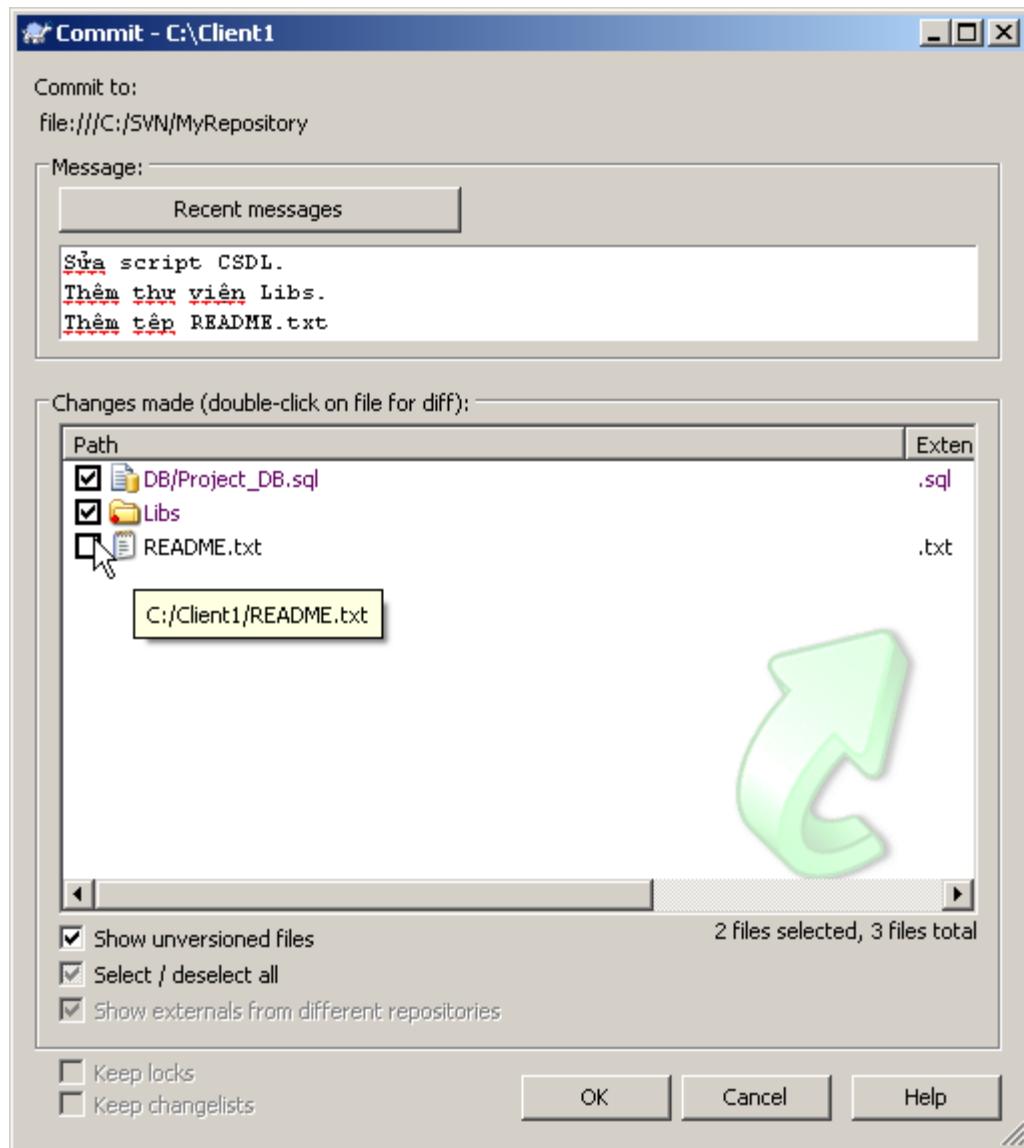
Commit - C:\Client1

Commit to:
file:///C:/SVN/MyRepository

Message:
Recent messages
Sửa script CSDL.
Thêm thư viện Libs.
Thêm tệp README.txt

Changes made (double-click on file for diff):

| Path | Exten |
|---|---|
| DB/Project_DB.sql | .sql |
| Libs | |
| README.txt | .txt |

C:/Client1/README.txt

Show unversioned files
Select / deselect all
Show externals from different repositories
2 files selected, 3 files total

Keep locks
Keep changelists
OK
Cancel
Help